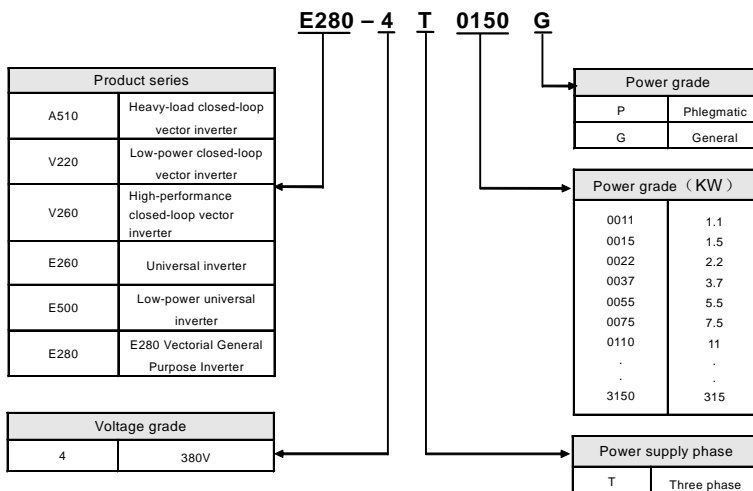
E280 – 4 T 0150 G

| Product series | |
|---|---|
| A510 | Heavy-load closed-loop vector inverter |
| V220 | Low-power closed-loop vector inverter |
| V260 | High-performance closed-loop vector inverter |
| E260 | Universal inverter |
| E500 | Low-power universal inverter |
| E280 | E280 Vectorial General Purpose Inverter |

| Voltage grade | |
|---|---|
| 4 | 380V |

| Power grade | |
|---|---|
| P | Phlegmatic |
| G | General |

| Power grade（KW） | |
|---|---|
| 0011 | 1.1 |
| 0015 | 1.5 |
| 0022 | 2.2 |
| 0037 | 3.7 |
| 0055 | 5.5 |
| 0075 | 7.5 |
| 0110 | 11 |
| . | . |
| . | . |
| 3150 | 315 |

| Power supply phase | |
|---|---|
| T | Three phase |